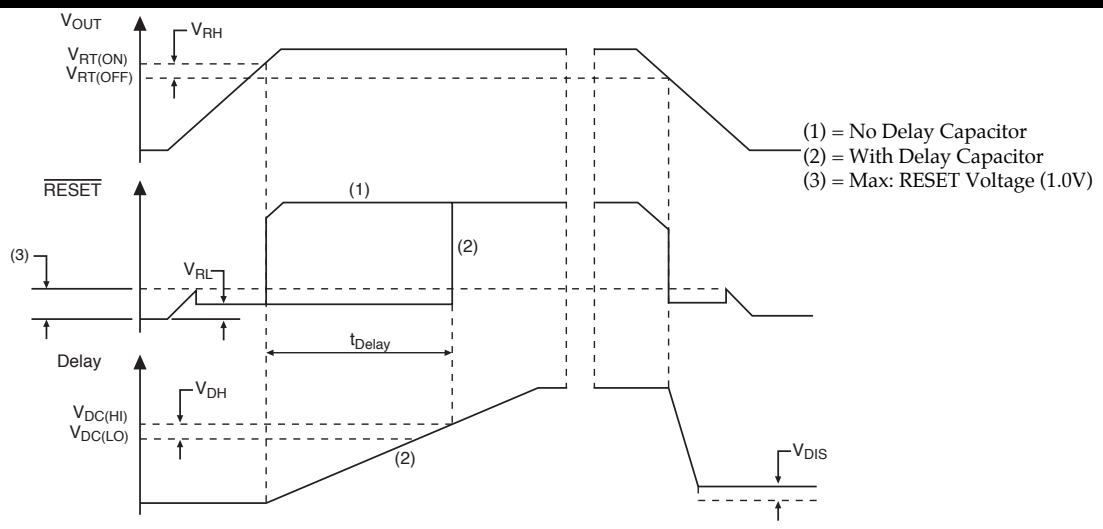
$V_{OUT}$

$V_{RH}$

$V_{RT(ON)}$

$V_{RT(OFF)}$

(1) = No Delay Capacitor
(2) = With Delay Capacitor
(3) = Max: RESET Voltage (1.0V)

$\overline{RESET}$

(1)

(2)

(3)

$V_{RL}$

$t_{Delay}$

Delay

$V_{DH}$

$V_{DC(HI)}$

$V_{DC(LO)}$

(2)

$V_{DIS}$